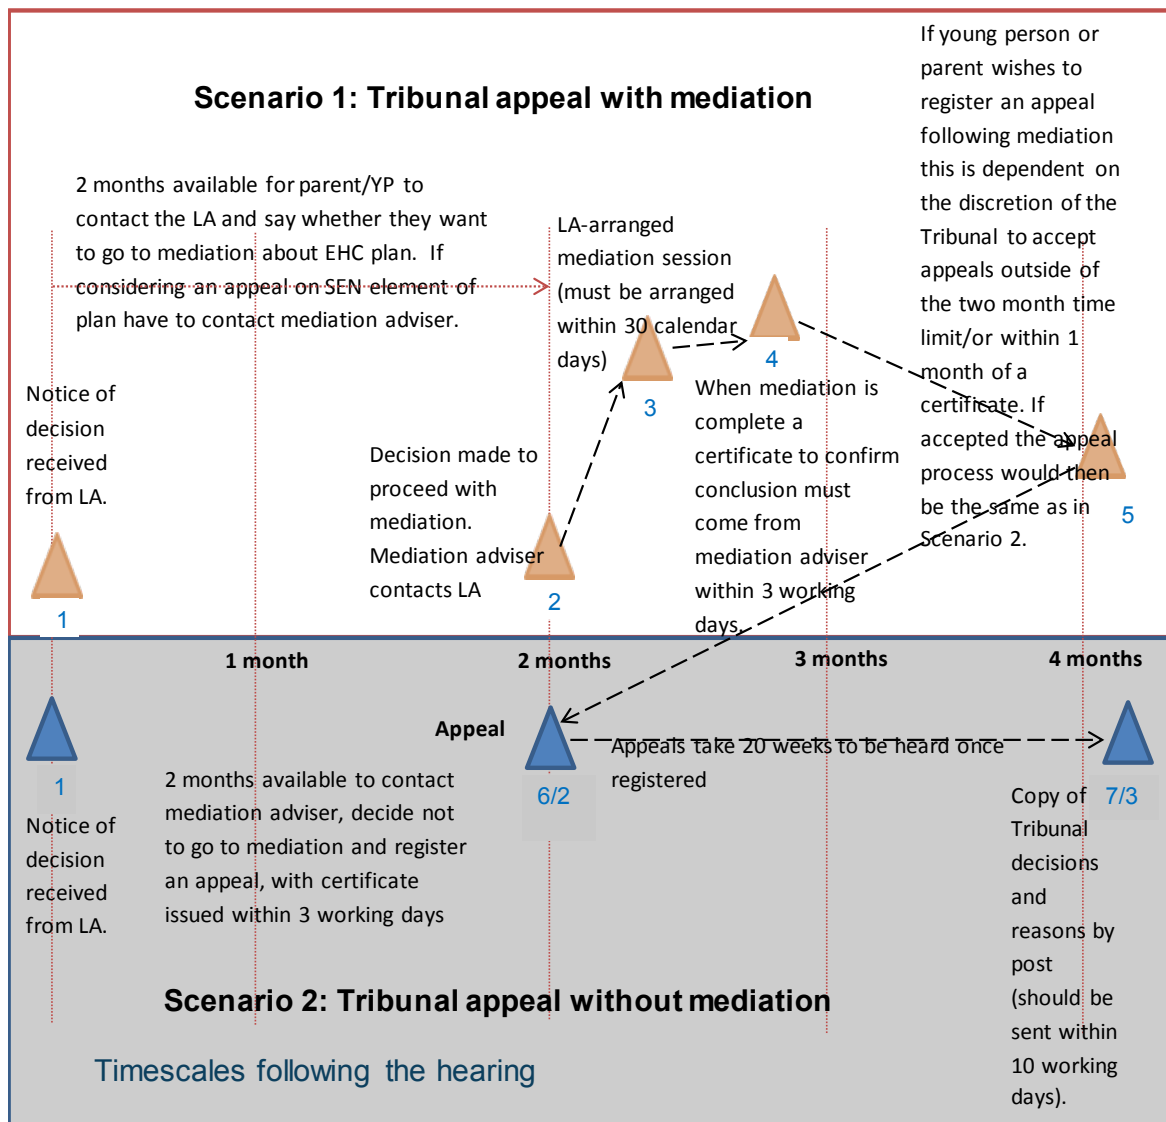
Scenario 1: Tribunal appeal with mediation

If young person or parent wishes to register an appeal following mediation this is dependent on the discretion of the Tribunal to accept appeals outside of the two month time limit/or within 1 month of a certificate. If accepted the appeal process would then be the same as in Scenario 2.

2 months available for parent/YP to contact the LA and say whether they want to go to mediation about EHC plan. If considering an appeal on SEN element of plan have to contact mediation adviser.

LA-arranged mediation session (must be arranged within 30 calendar days)

Notice of decision received from LA.

Decision made to proceed with mediation. Mediation adviser contacts LA

When mediation is complete a certificate to confirm conclusion must come from mediation adviser within 3 working days.

1

2

3

4

5

1 month

2 months

3 months

4 months

Appeal

Appeals take 20 weeks to be heard once registered

1

6/2

7/3

Notice of decision received from LA.

2 months available to contact mediation adviser, decide not to go to mediation and register an appeal, with certificate issued within 3 working days

Copy of Tribunal decisions and reasons by post (should be sent within 10 working days).

Scenario 2: Tribunal appeal without mediation

Timescales following the hearing